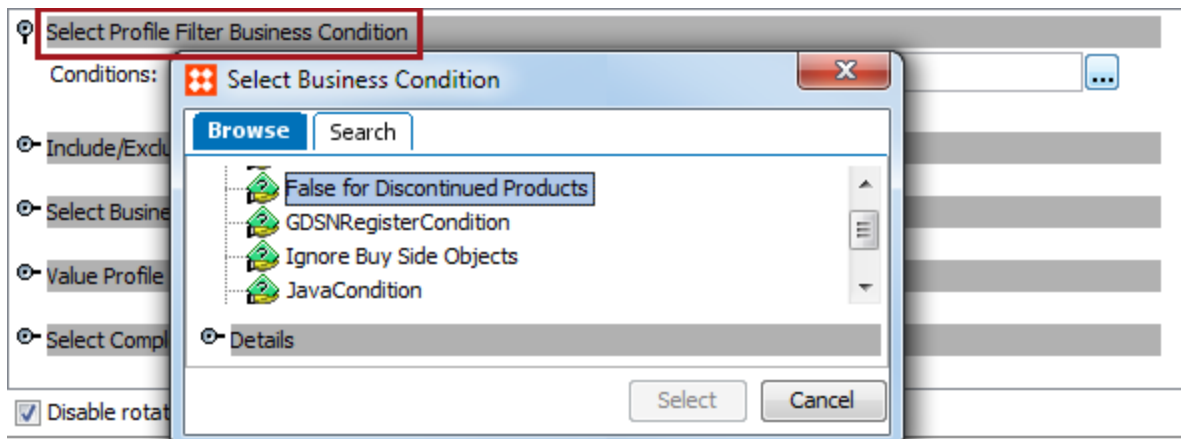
Select Profile Filter Business Condition

Conditions:

Include/Exclu

Select Busine

Value Profile

Select Compl

Disable rotat

Select Business Condition

Browse Search

False for Discontinued Products
GDSNRegisterCondition
Ignore Buy Side Objects
JavaCondition

Details

Select Cancel